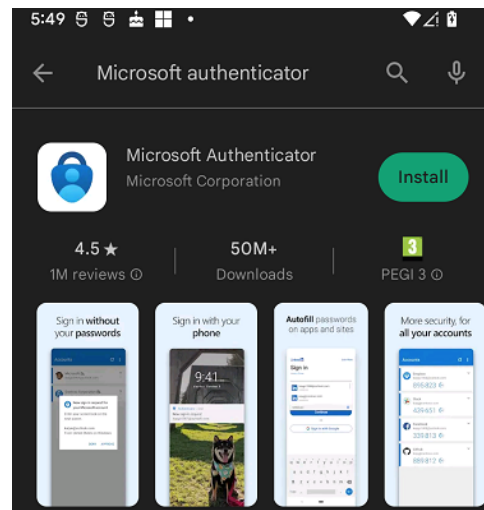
5:49

Microsoft authenticator

Microsoft Authenticator
Microsoft Corporation

Install

4.5 ★
1M reviews

50M+
Downloads

3
PEGI 3

Sign in without your passwords

Sign in with your phone

9:41

Autofill passwords on apps and sites

Sign in

More security, for all your accounts

Accounts

Accounts